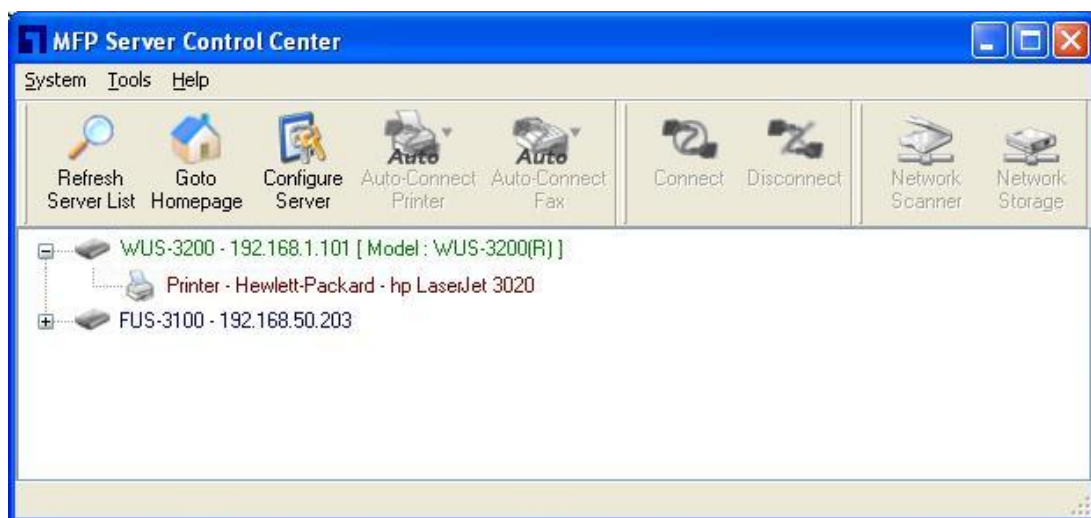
MFP Server Control Center

System Tools Help

Refresh Server List
Goto Homepage
Configure Server
Auto
Auto-Connect Printer
Auto
Auto-Connect Fax
Connect
Disconnect
Network Scanner
Network Storage

WUS-3200 - 192.168.1.101 [ Model : WUS-3200(R) ]
Printer - Hewlett-Packard - hp LaserJet 3020
FUS-3100 - 192.168.50.203